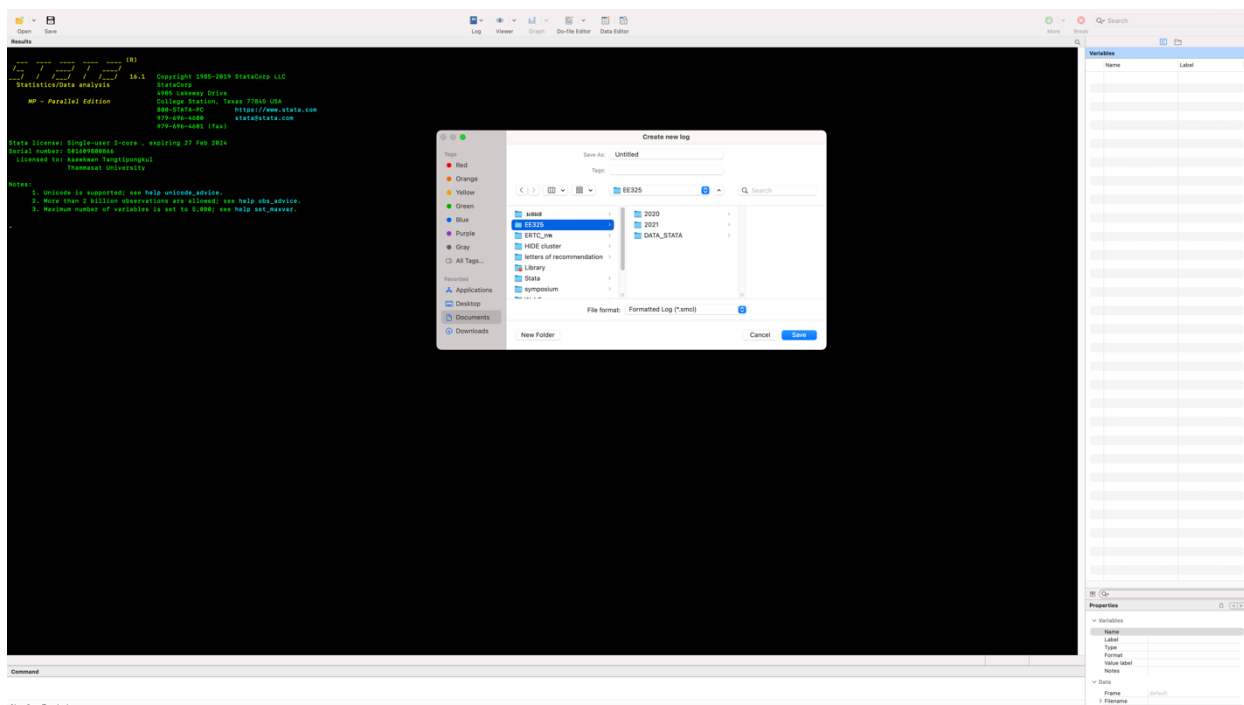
Open Save
Results

Log Viewer Graph Do-file Editor Data Editor

More Break
Search

16.1 Copyright 1985-2019 StataCorp LLC
Statistics/Data analysis StataCorp
4905 Lakeway Drive
MP - Parallel Edition College Station, Texas 77845 USA
800-STATA-PC https://www.stata.com
979-696-4600 stata@stata.com
979-696-4601 (fax)

Stata license: Single-user 2-core , expiring 27 Feb 2024
Serial number: 501609800866
Licensed to: kasekwan Tangtipongkul
Thammasat University

Notes:
1. Unicode is supported; see help unicode_advice.
2. More than 2 billion observations are allowed; see help obs_advice.
3. Maximum number of variables is set to 5,000; see help set_maxvar.

Create new log
Save As: Untitled
Tags:
Tags
Red
Orange
Yellow
Green
Blue
Purple
Gray
All Tags...
Favorites
Applications
Desktop
Documents
Downloads

EE325
Search
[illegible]
EE325
ERTC_nw
HIDE cluster
letters of recommendation
Library
Stata
symposium
2020
2021
DATA_STATA
File format: Formatted Log (*.smcl)
New Folder
Cancel
Save

Variables
Name
Label

Properties
Variables
Name
Label
Type
Format
Value label
Notes
Data
Frame default
Filename

Command